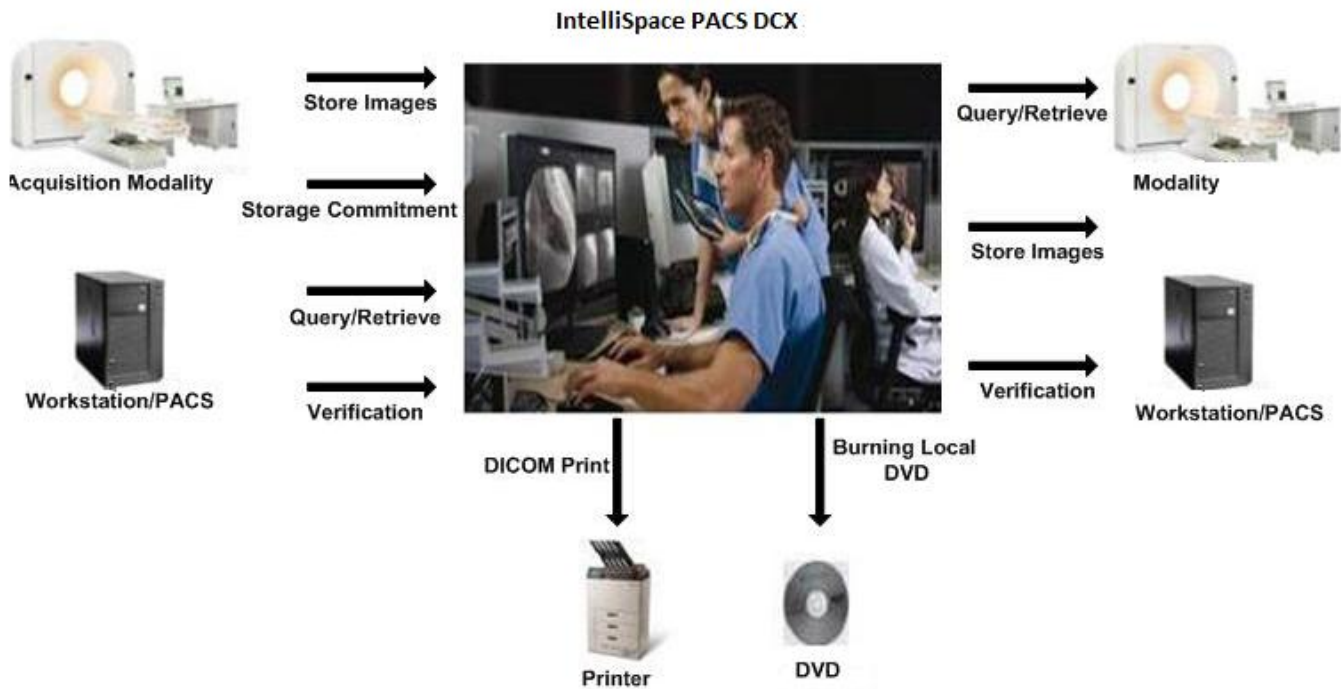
IntelliSpace PACS DCX

Acquisition Modality

Store Images

Storage Commitment

Workstation/PACS

Query/Retrieve

Verification

Query/Retrieve

Modality

Store Images

Verification

Workstation/PACS

DICOM Print

Burning Local DVD

Printer

DVD